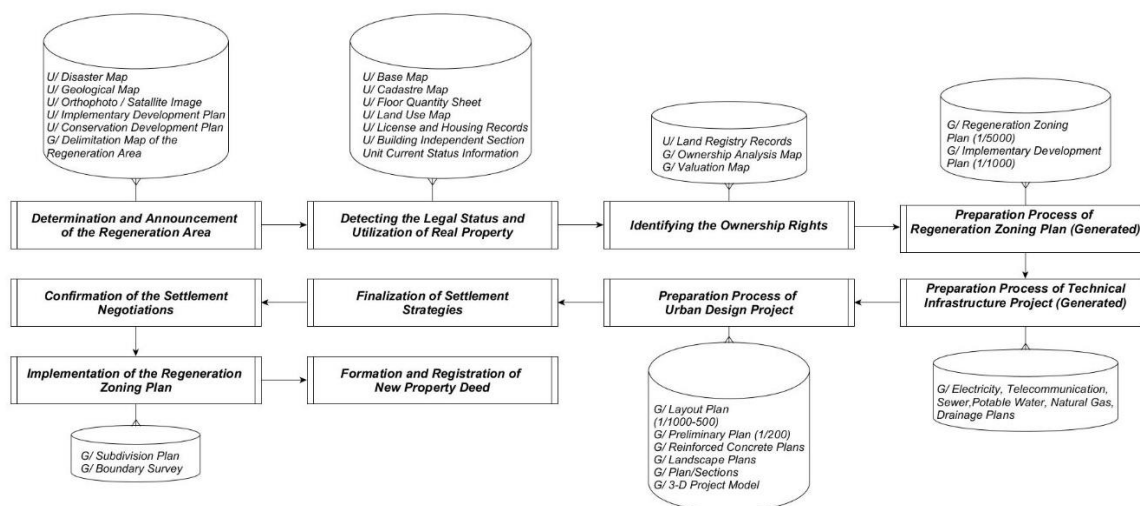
U/ Disaster Map
U/ Geological Map
U/ Orthophoto / Satallite Image
U/ Implementary Development Plan
U/ Conservation Development Plan
G/ Delimitation Map of the Regeneration Area

U/ Base Map
U/ Cadastre Map
U/ Floor Quantity Sheet
U/ Land Use Map
U/ License and Housing Records
U/ Building Independent Section Unit Current Status Information

U/ Land Registry Records
G/ Ownership Analysis Map
G/ Valuation Map

G/ Regeneration Zoning Plan (1/5000)
G/ Implementary Development Plan (1/1000)

Determination and Announcement of the Regeneration Area

Detecting the Legal Status and Utilization of Real Property

Identifying the Ownership Rights

Preparation Process of Regeneration Zoning Plan (Generated)

Confirmation of the Settlement Negotiations

Finalization of Settlement Strategies

Preparation Process of Urban Design Project

Preparation Process of Technical Infrastructure Project (Generated)

Implementation of the Regeneration Zoning Plan

Formation and Registration of New Property Deed

G/ Subdivision Plan
G/ Boundary Survey

G/ Layout Plan (1/1000-500)
G/ Preliminary Plan (1/200)
G/ Reinforced Concrete Plans
G/ Landscape Plans
G/ Plan/Sections
G/ 3-D Project Model

G/ Electricity, Telecommunication, Sewer,Potable Water, Natural Gas, Drainage Plans